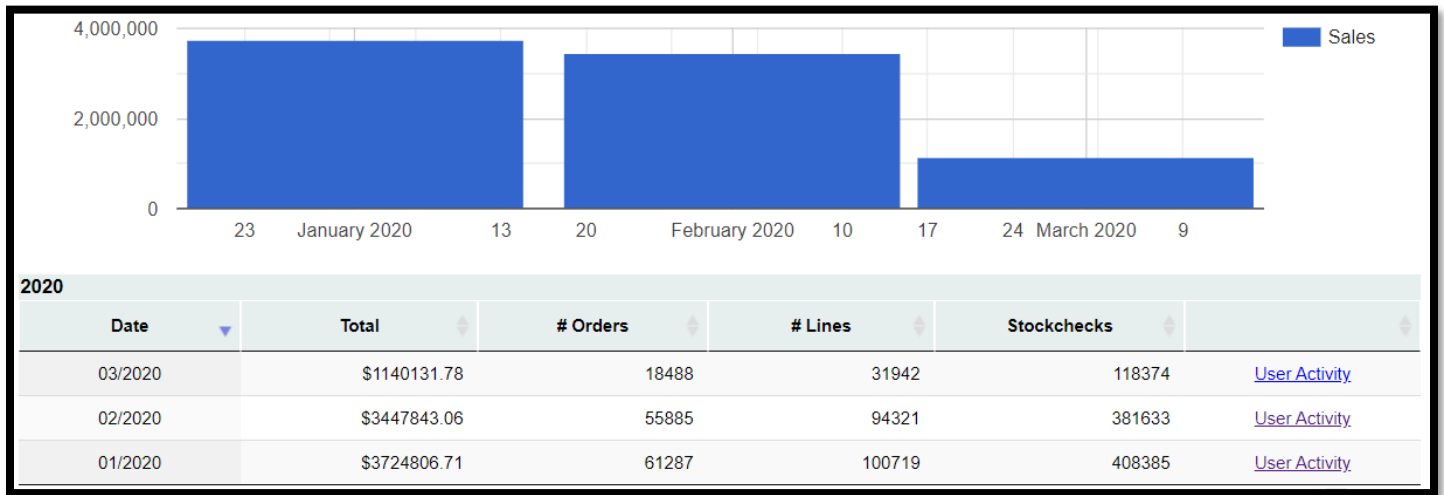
4,000,000
2,000,000
0

Sales

23 January 2020 13 20 February 2020 10 17 24 March 2020 9

2020

| Date | Total | # Orders | # Lines | Stockchecks | |
|---|---|---|---|---|---|
| 03/2020 | $1140131.78 | 18488 | 31942 | 118374 | User Activity |
| 02/2020 | $3447843.06 | 55885 | 94321 | 381633 | User Activity |
| 01/2020 | $3724806.71 | 61287 | 100719 | 408385 | User Activity |